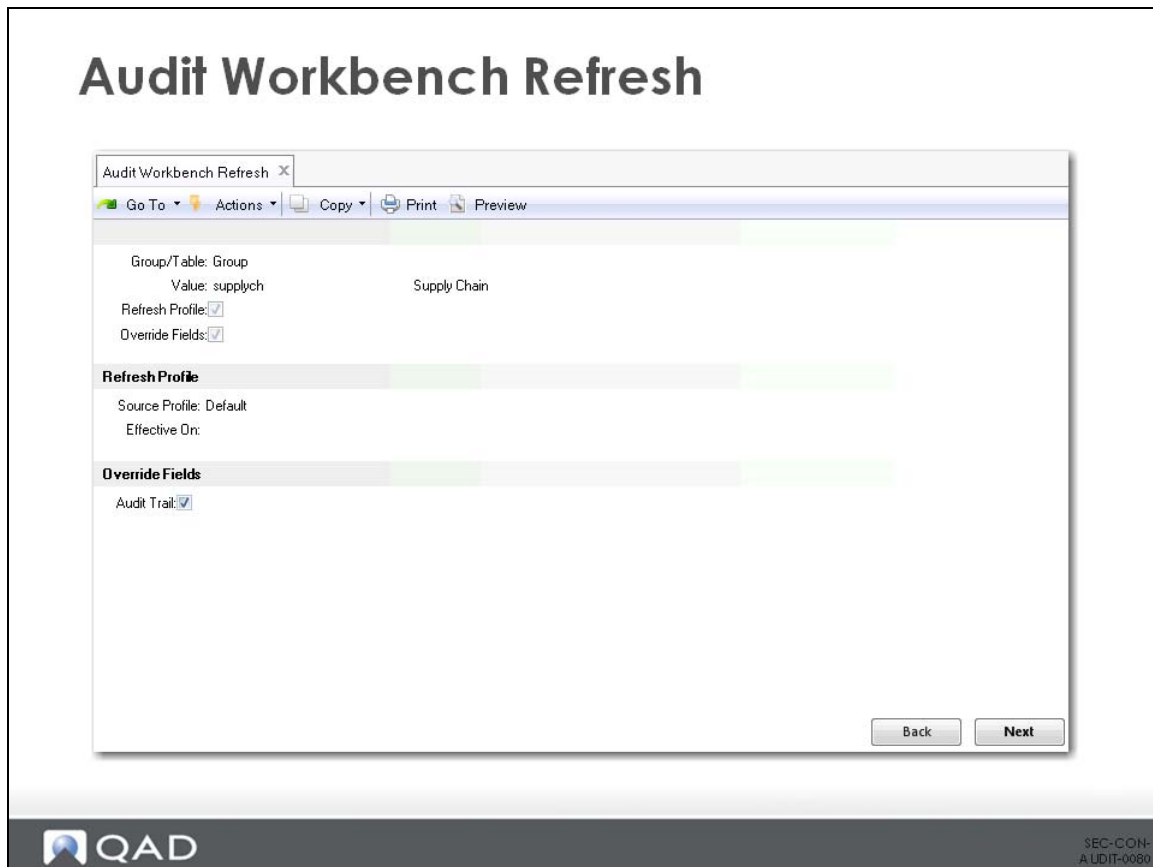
Audit Workbench Refresh

Audit Workbench Refresh ×

Go To ▾ Actions ▾ Copy ▾ Print Preview

Group/Table: Group
Value: supplych Supply Chain
Refresh Profile:
Override Fields:

Refresh Profile

Source Profile: Default
Effective On:

Override Fields

Audit Trail:

Back Next

QAD

SEC-CON-AUDIT-0080